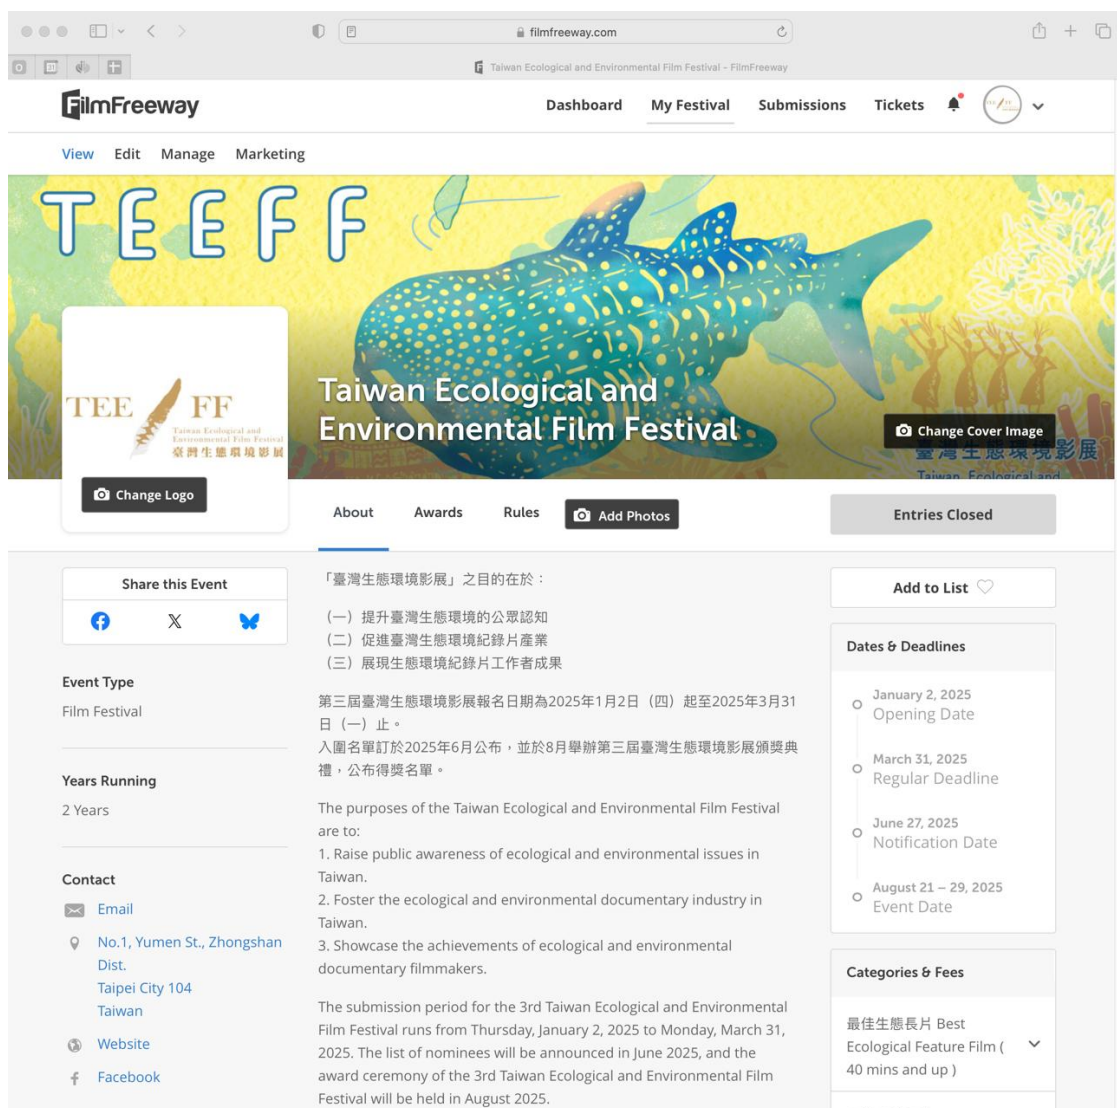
filmfreeway.com

Taiwan Ecological and Environmental Film Festival - FilmFreeway

FilmFreeway

Dashboard My Festival Submissions Tickets

View Edit Manage Marketing

TEEFF

TEE FF
Taiwan Ecological and Environmental Film Festival
臺灣生態環境影展

Taiwan Ecological and Environmental Film Festival

Change Cover Image

臺灣生態環境影展
Taiwan Ecological and

Change Logo

About Awards Rules Add Photos

Entries Closed

Share this Event

Event Type
Film Festival

Years Running
2 Years

Contact
Email
No.1, Yumen St., Zhongshan Dist.
Taipei City 104
Taiwan
Website
Facebook

「臺灣生態環境影展」之目的在於：

（一）提升臺灣生態環境的公眾認知
（二）促進臺灣生態環境紀錄片產業
（三）展現生態環境紀錄片工作者成果

第三屆臺灣生態環境影展報名日期為2025年1月2日（四）起至2025年3月31日（一）止。
入圍名單訂於2025年6月公布，並於8月舉辦第三屆臺灣生態環境影展頒獎典禮，公布得獎名單。

The purposes of the Taiwan Ecological and Environmental Film Festival are to:
1. Raise public awareness of ecological and environmental issues in Taiwan.
2. Foster the ecological and environmental documentary industry in Taiwan.
3. Showcase the achievements of ecological and environmental documentary filmmakers.

The submission period for the 3rd Taiwan Ecological and Environmental Film Festival runs from Thursday, January 2, 2025 to Monday, March 31, 2025. The list of nominees will be announced in June 2025, and the award ceremony of the 3rd Taiwan Ecological and Environmental Film Festival will be held in August 2025.

Add to List

Dates & Deadlines

January 2, 2025
Opening Date

March 31, 2025
Regular Deadline

June 27, 2025
Notification Date

August 21 – 29, 2025
Event Date

Categories & Fees

最佳生態長片 Best Ecological Feature Film ( 40 mins and up )